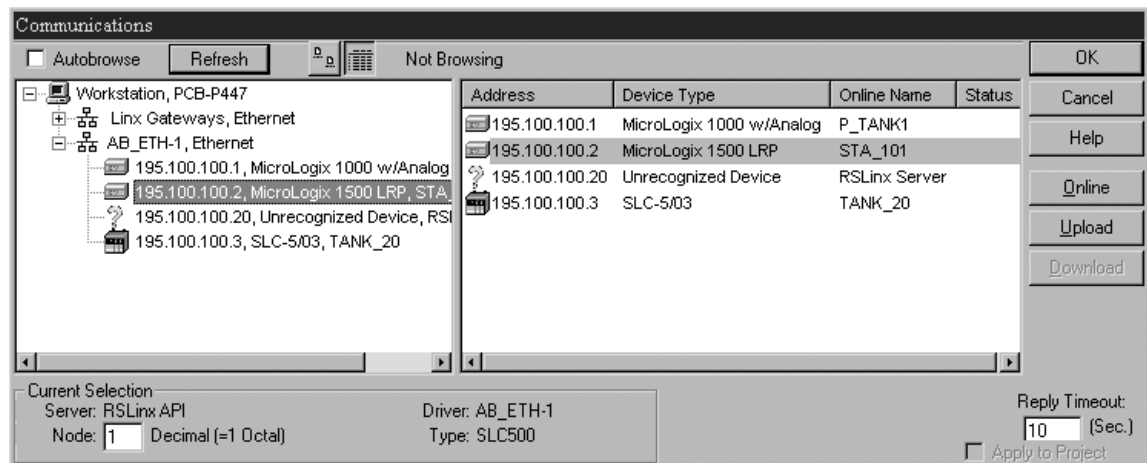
Communications

Autobrowse Refresh Not Browsing

Workstation, PCB-P447
Linx Gateways, Ethernet
AB_ETH-1, Ethernet
195.100.100.1, MicroLogix 1000 w/Analog
195.100.100.2, MicroLogix 1500 LRP, STA
195.100.100.20, Unrecognized Device, RS
195.100.100.3, SLC-5/03, TANK_20

| Address | Device Type | Online Name | Status |
|---|---|---|---|
| 195.100.100.1 | MicroLogix 1000 w/Analog | P_TANK1 | |
| 195.100.100.2 | MicroLogix 1500 LRP | STA_101 | |
| 195.100.100.20 | Unrecognized Device | RSLinx Server | |
| 195.100.100.3 | SLC-5/03 | TANK_20 | |

OK
Cancel
Help
Online
Upload
Download

Current Selection
Server: RSLinx API
Node: 1 Decimal (=1 Octal)
Driver: AB_ETH-1
Type: SLC500

Reply Timeout:
10 (Sec.)
Apply to Project